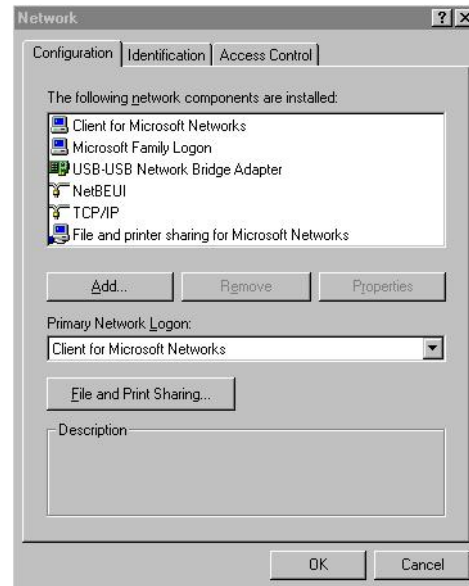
Network ? X

Configuration | Identification | Access Control

The following network components are installed:

Client for Microsoft Networks
Microsoft Family Logon
USB-USB Network Bridge Adapter
NetBEUI
TCP/IP
File and printer sharing for Microsoft Networks

Add... Remove Properties

Primary Network Logon:

Client for Microsoft Networks

File and Print Sharing...

Description

OK Cancel